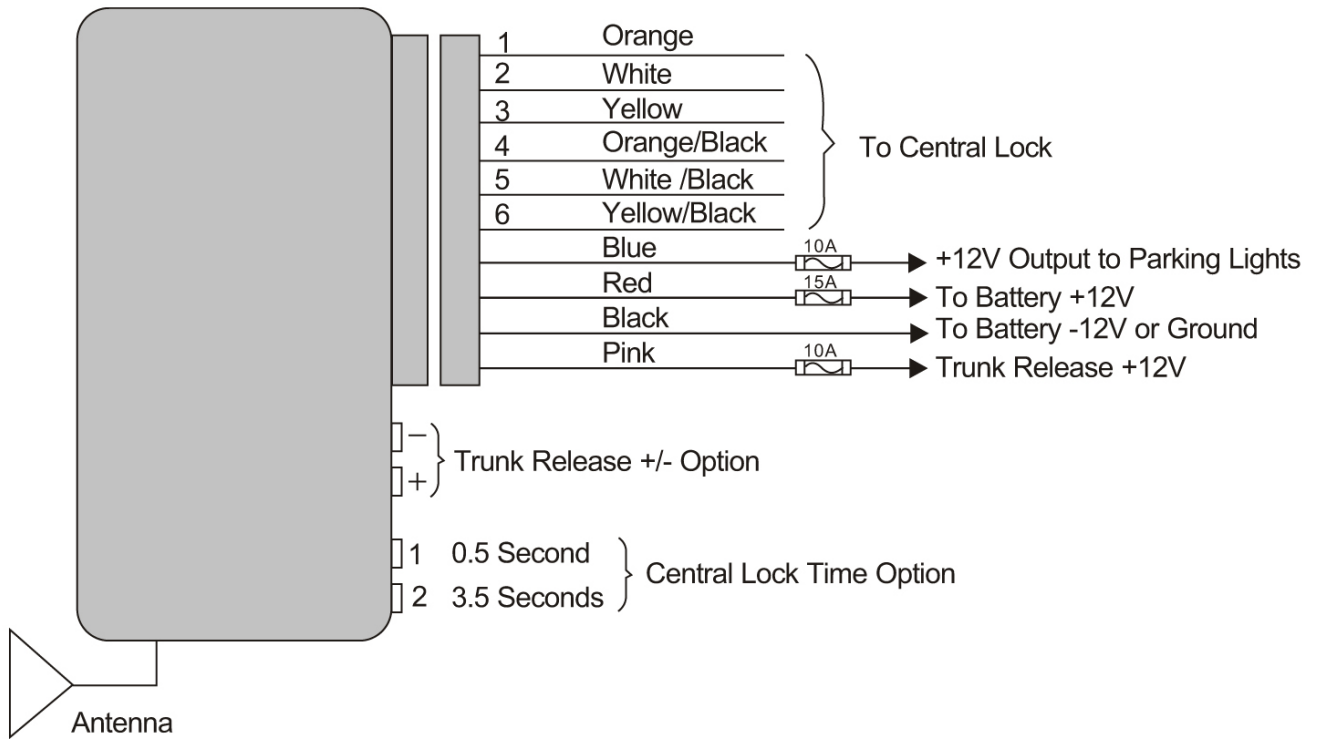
1 Orange
2 White
3 Yellow
4 Orange/Black
5 White /Black
6 Yellow/Black
To Central Lock
Blue 10A +12V Output to Parking Lights
Red 15A To Battery +12V
Black To Battery -12V or Ground
Pink 10A Trunk Release +12V
−
+
Trunk Release +/- Option
1 0.5 Second
2 3.5 Seconds
Central Lock Time Option
Antenna